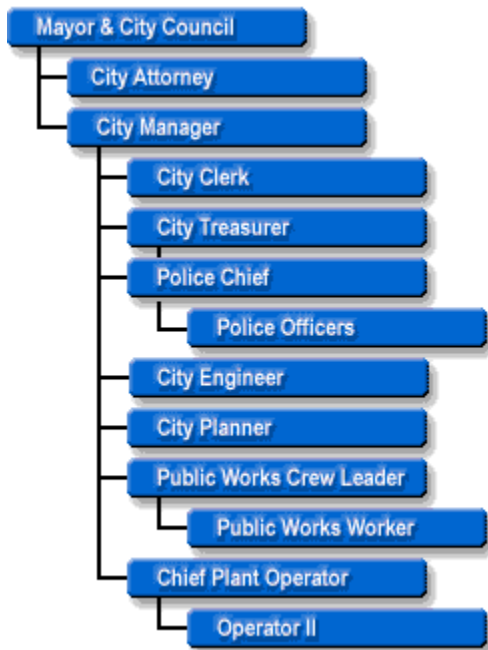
Mayor & City Council
City Attorney
City Manager
City Clerk
City Treasurer
Police Chief
Police Officers
City Engineer
City Planner
Public Works Crew Leader
Public Works Worker
Chief Plant Operator
Operator II